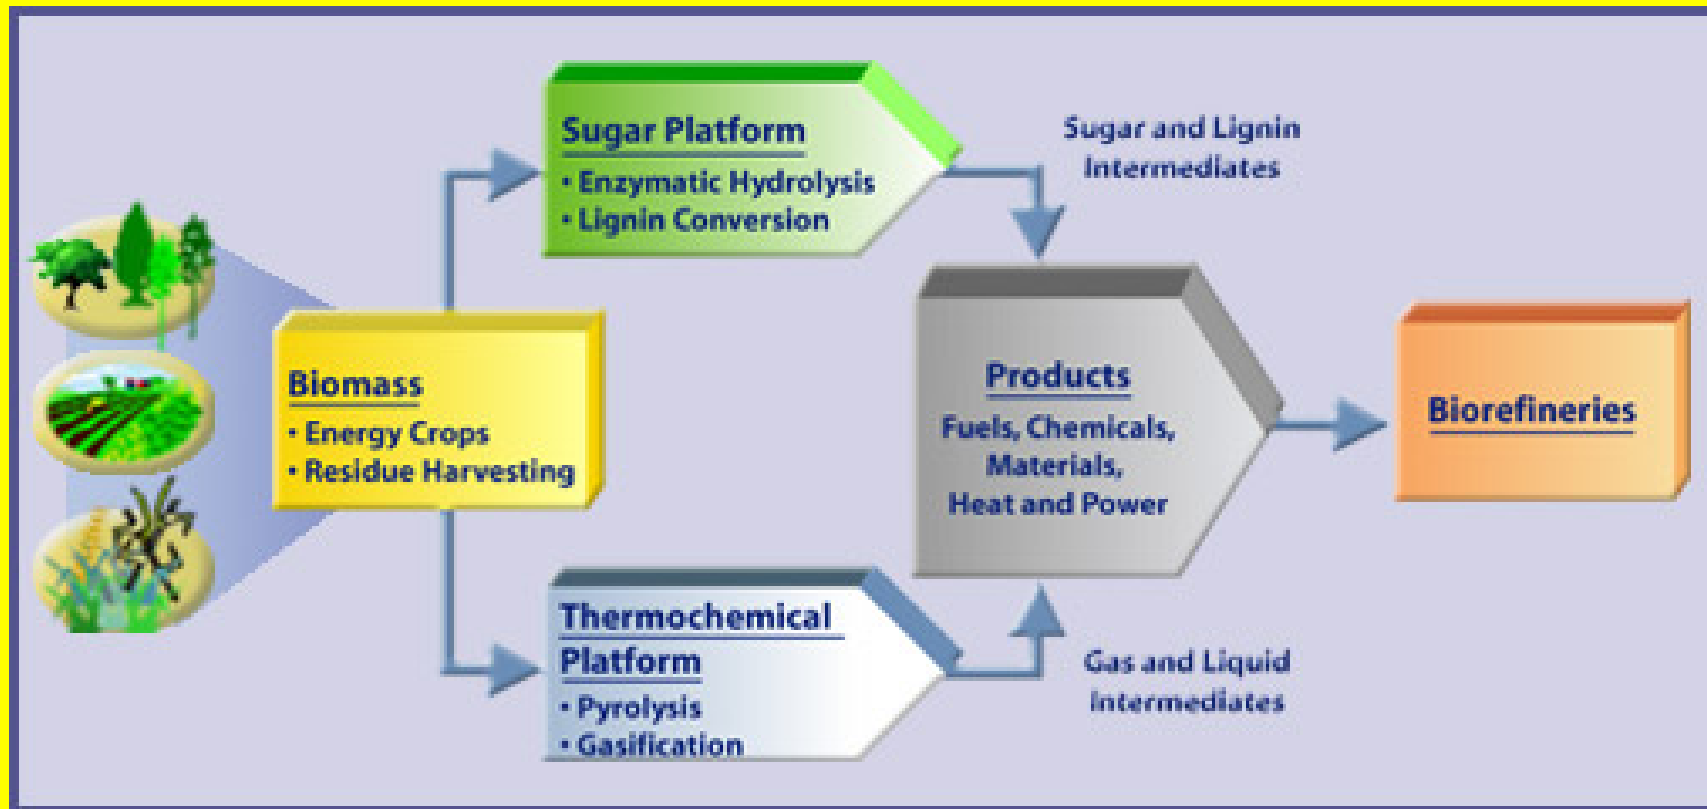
Sugar Platform
• Enzymatic Hydrolysis
• Lignin Conversion

Sugar and Lignin Intermediates

Biomass
• Energy Crops
• Residue Harvesting

Products
Fuels, Chemicals, Materials, Heat and Power

Biorefineries

Thermochemical Platform
• Pyrolysis
• Gasification

Gas and Liquid Intermediates